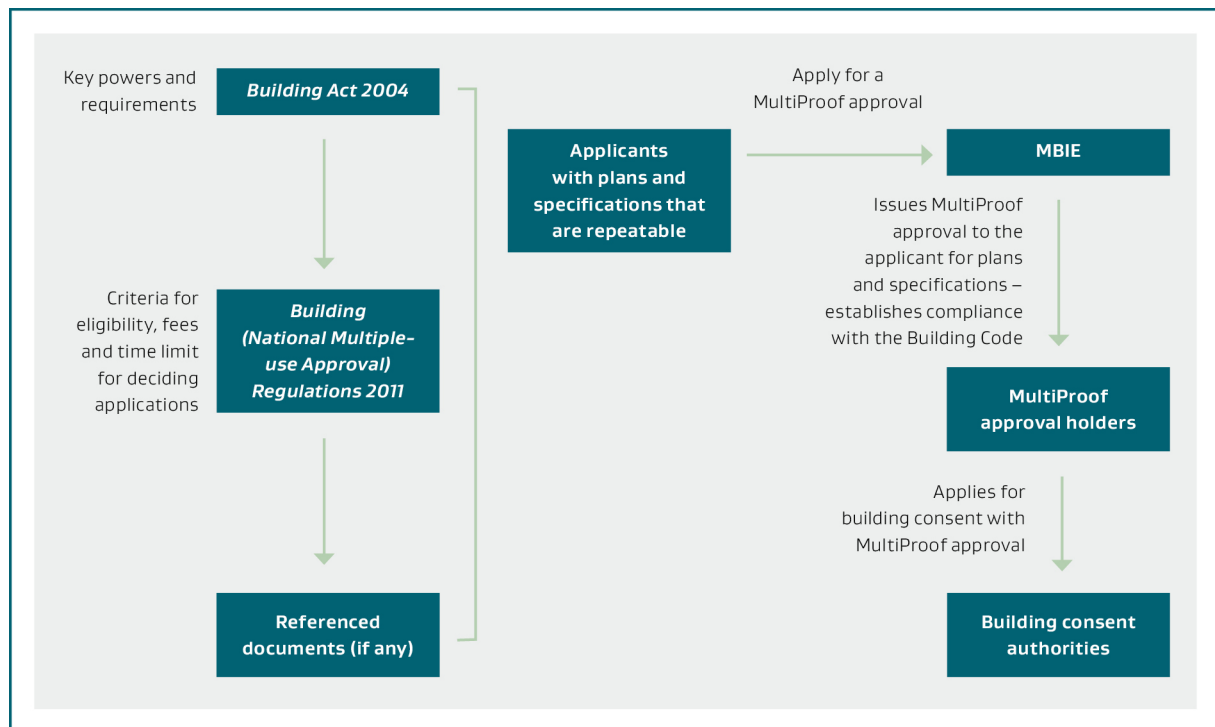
Key powers and requirements

Building Act 2004

Criteria for eligibility, fees and time limit for deciding applications

Building (National Multiple-use Approval) Regulations 2011

Referenced documents (if any)

Applicants with plans and specifications that are repeatable

Apply for a MultiProof approval

MBIE

Issues MultiProof approval to the applicant for plans and specifications – establishes compliance with the Building Code

MultiProof approval holders

Applies for building consent with MultiProof approval

Building consent authorities